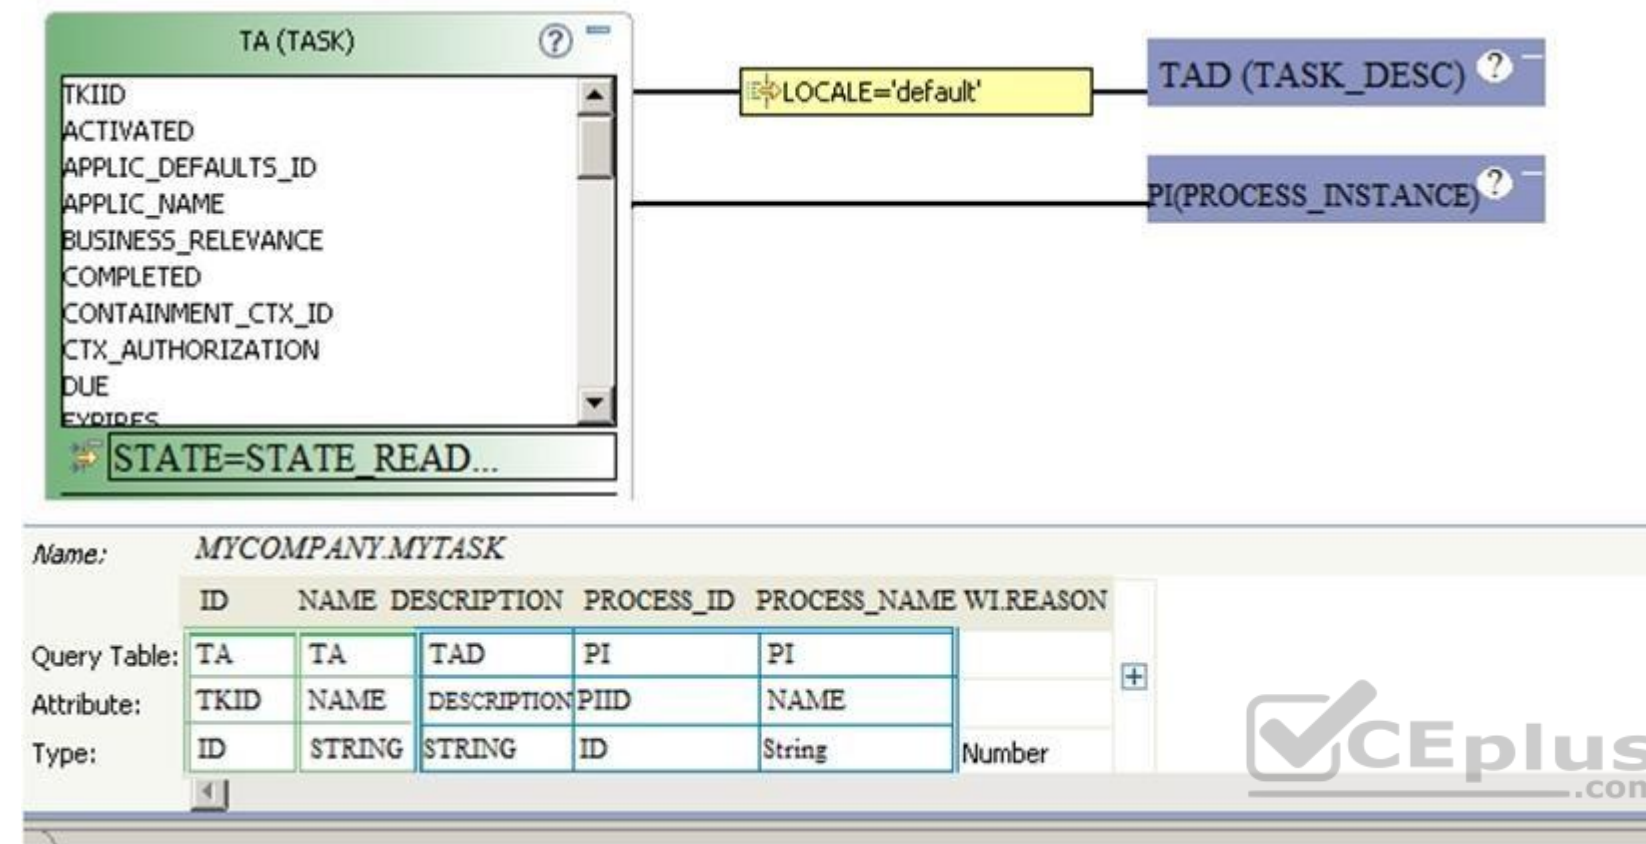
TA (TASK) ?

TKIID
ACTIVATED
APPLIC_DEFAULTS_ID
APPLIC_NAME
BUSINESS_RELEVANCE
COMPLETED
CONTAINMENT_CTX_ID
CTX_AUTHORIZATION
DUE
EXPIRES

STATE=STATE_READ...

LOCALE='default'

TAD (TASK_DESC) ?

PI(PROCESS_INSTANCE) ?

Name: MYCOMPANY.MYTASK

| | ID | NAME | DESCRIPTION | PROCESS_ID | PROCESS_NAME | WI.REASON |
|---|---|---|---|---|---|---|
| Query Table: | TA | TA | TAD | PI | PI | |
| Attribute: | TKID | NAME | DESCRIPTION | PIID | NAME | |
| Type: | ID | STRING | STRING | ID | String | Number |

CEplus .com